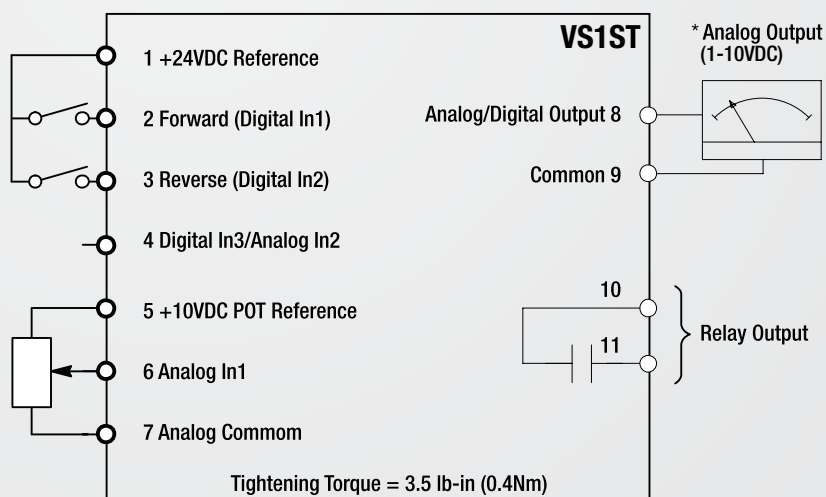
VS1ST

* Analog Output (1-10VDC)

1 +24VDC Reference

2 Forward (Digital In1)

3 Reverse (Digital In2)

4 Digital In3/Analog In2

5 +10VDC POT Reference

6 Analog In1

7 Analog Commom

Analog/Digital Output 8

Common 9

10

11

Relay Output

Tightening Torque = 3.5 lb-in (0.4Nm)